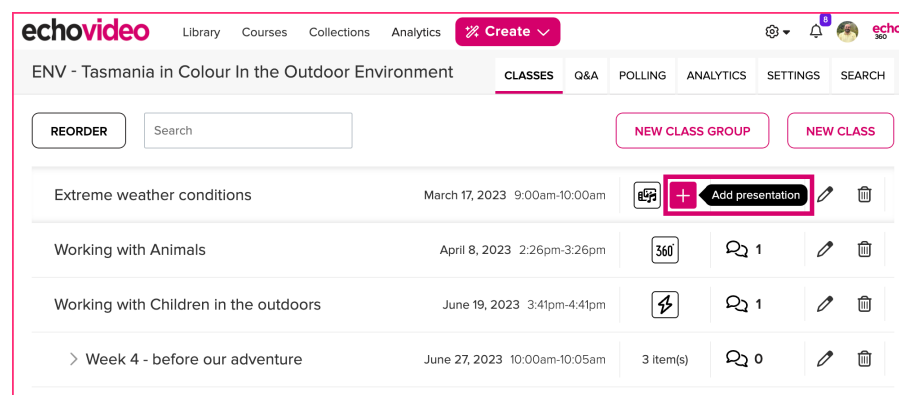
echovideo Library Courses Collections Analytics Create

8

echo 360

ENV - Tasmania in Colour In the Outdoor Environment

CLASSES Q&A POLLING ANALYTICS SETTINGS SEARCH

REORDER

Search

NEW CLASS GROUP

NEW CLASS

Extreme weather conditions March 17, 2023 9:00am-10:00am + Add presentation

Working with Animals April 8, 2023 2:26pm-3:26pm 360 1

Working with Children in the outdoors June 19, 2023 3:41pm-4:41pm 1

Week 4 - before our adventure June 27, 2023 10:00am-10:05am 3 item(s) 0